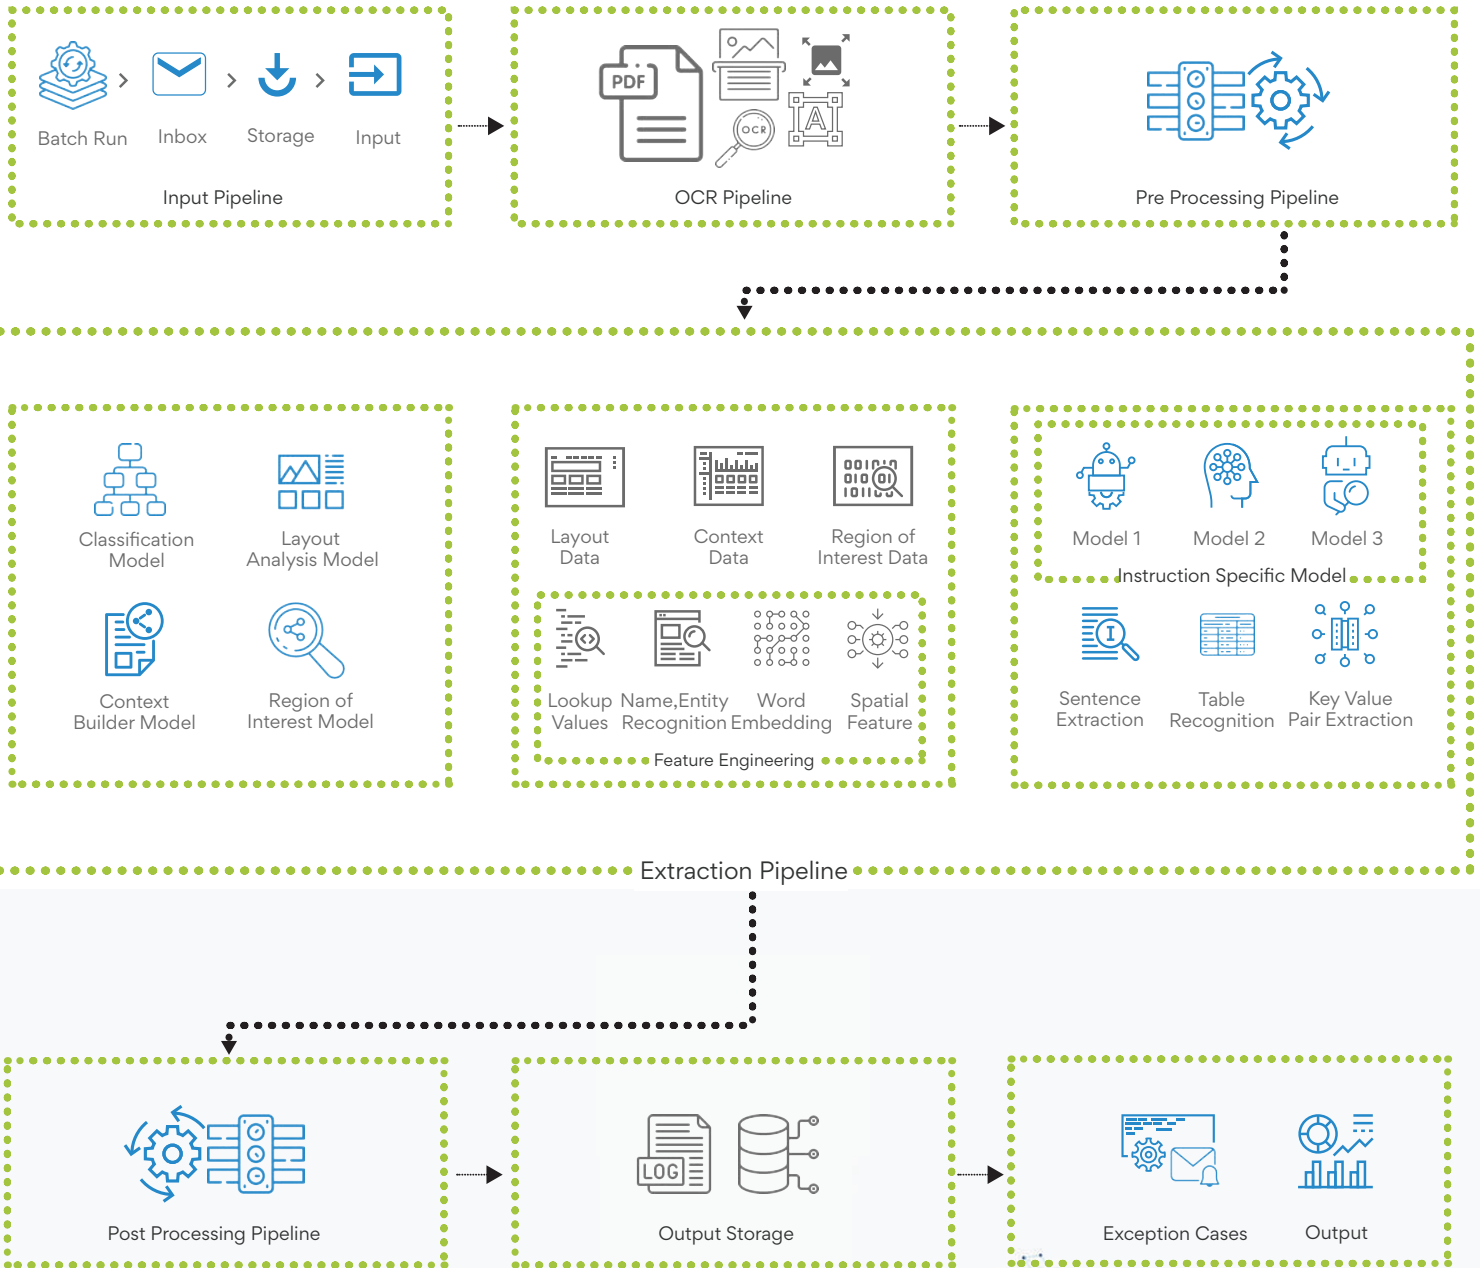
Batch Run > Inbox > Storage > Input

Input Pipeline

PDF

OCR

A

OCR Pipeline

Pre Processing Pipeline

Classification Model

Layout Analysis Model

Context Builder Model

Region of Interest Model

Layout Data

Context Data

Region of Interest Data

Lookup Values

Name,Entity Recognition

Word Embedding

Spatial Feature

Feature Engineering

Model 1

Model 2

Model 3

Instruction Specific Model

Sentence Extraction

Table Recognition

Key Value Pair Extraction

Extraction Pipeline

Post Processing Pipeline

LOG

Output Storage

Exception Cases

Output